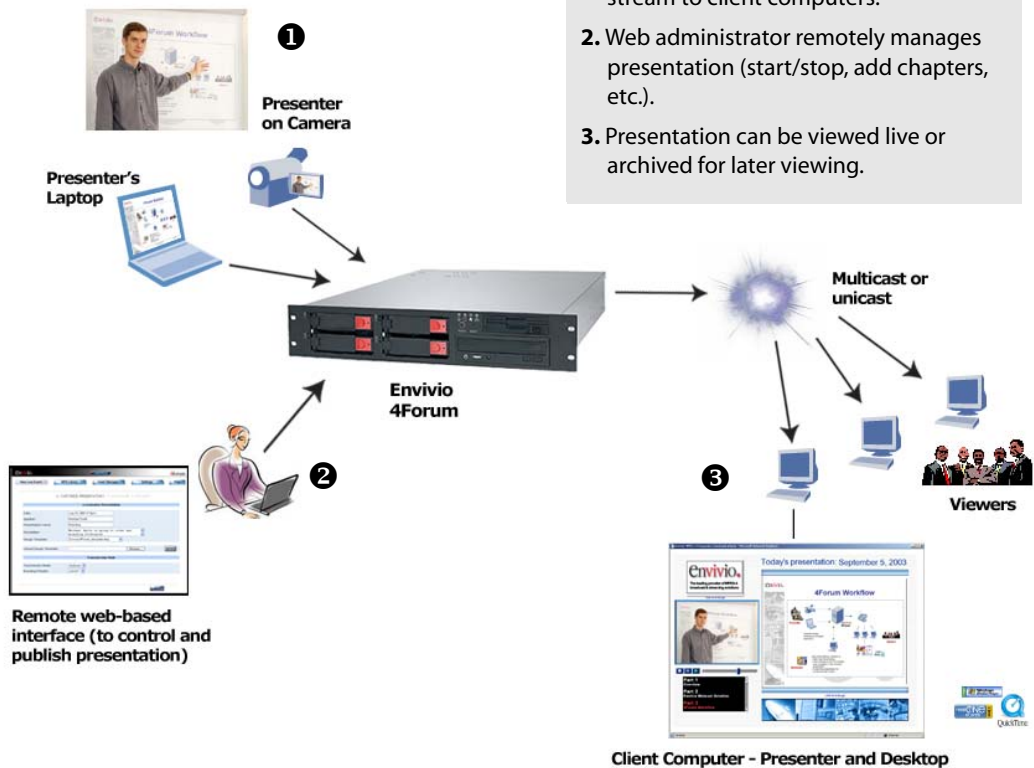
stream to client computers.

2. Web administrator remotely manages presentation (start/stop, add chapters, etc.).

3. Presentation can be viewed live or archived for later viewing.

❶

Presenter on Camera

Presenter's Laptop

Multicast or unicast

Envivio 4Forum

❷

❸

Viewers

Remote web-based interface (to control and publish presentation)

envivio

Today's presentation: September 5, 2003

4Forum Workflow

Part 1

Part 2

Part 3

QuickTime

Client Computer - Presenter and Desktop